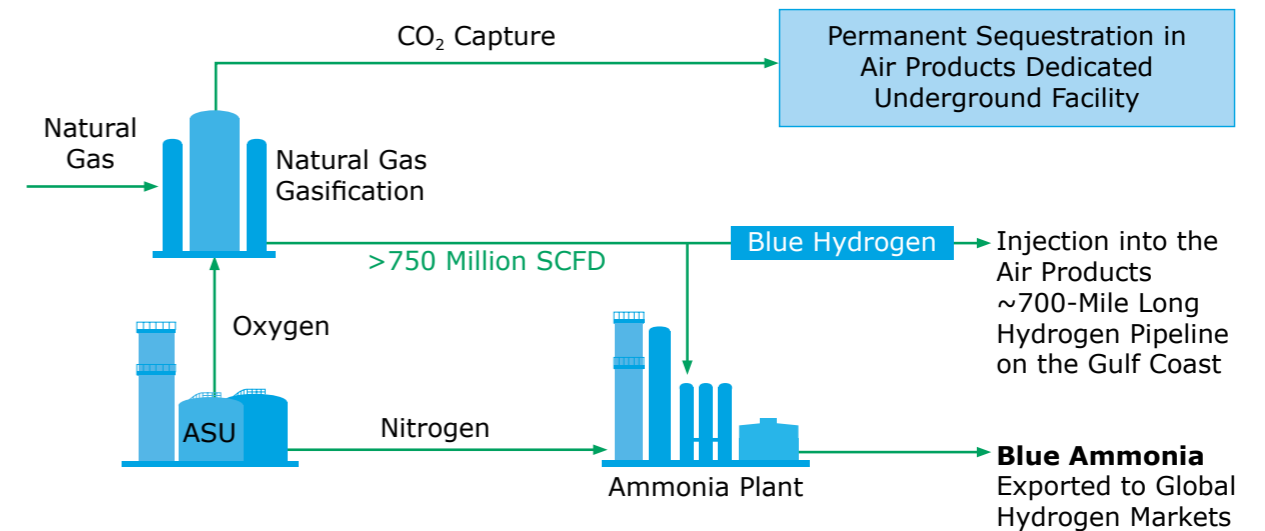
$CO_2$ Capture

Permanent Sequestration in Air Products Dedicated Underground Facility

Natural Gas

Natural Gas Gasification

Blue Hydrogen

>750 Million SCFD

Injection into the Air Products ~700-Mile Long Hydrogen Pipeline on the Gulf Coast

Oxygen

ASU

Nitrogen

Ammonia Plant

**Blue Ammonia** Exported to Global Hydrogen Markets